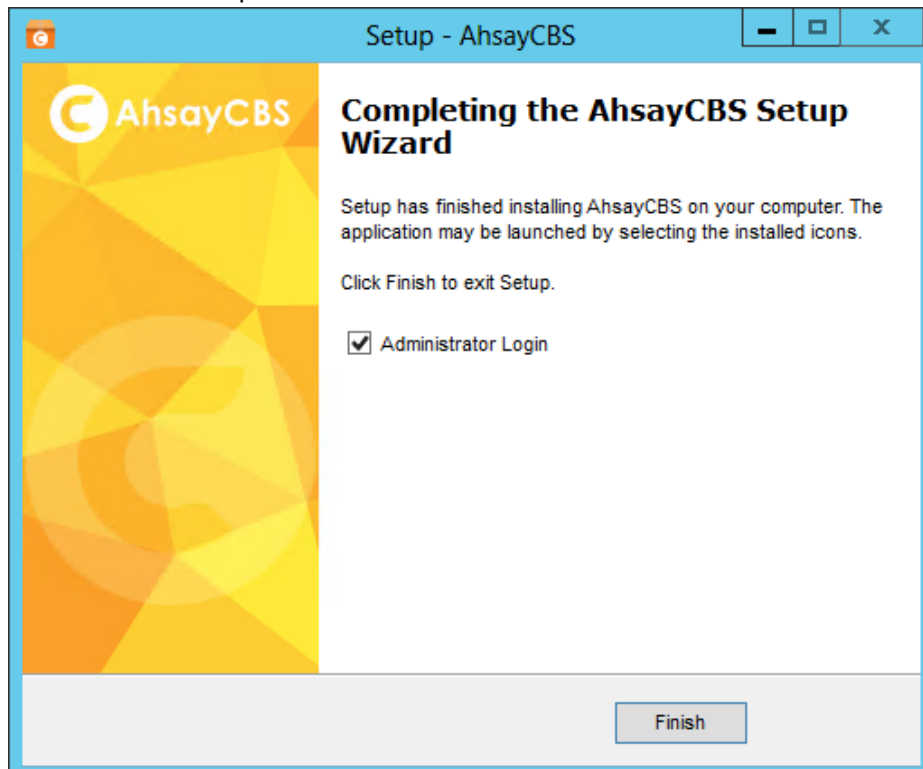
Setup - AhsayCBS

AhsayCBS

Completing the AhsayCBS Setup Wizard

Setup has finished installing AhsayCBS on your computer. The application may be launched by selecting the installed icons.

Click Finish to exit Setup.

Administrator Login

Finish